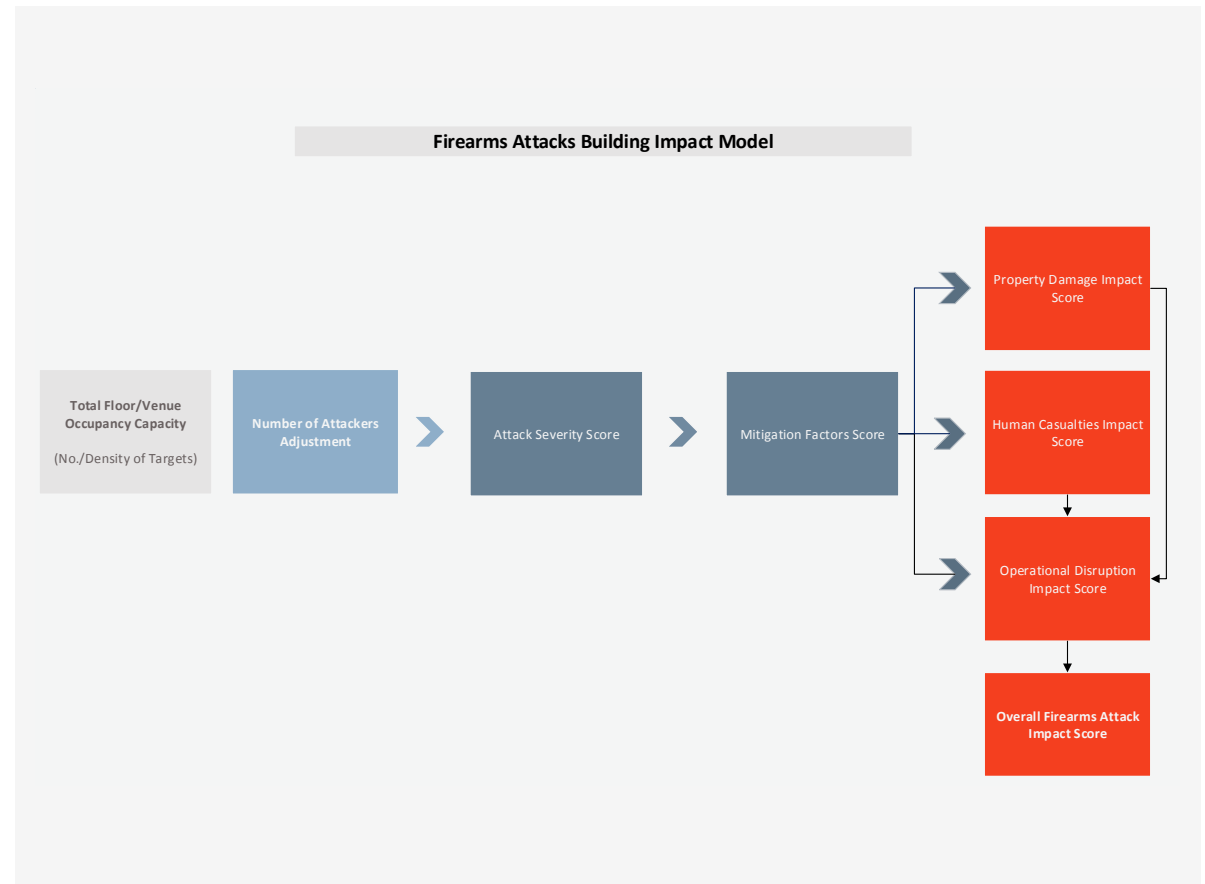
Firearms Attacks Building Impact Model

Total Floor/Venue Occupancy Capacity

(No./Density of Targets)

Number of Attackers Adjustment

Attack Severity Score

Mitigation Factors Score

Property Damage Impact Score

Human Casualties Impact Score

Operational Disruption Impact Score

Overall Firearms Attack Impact Score